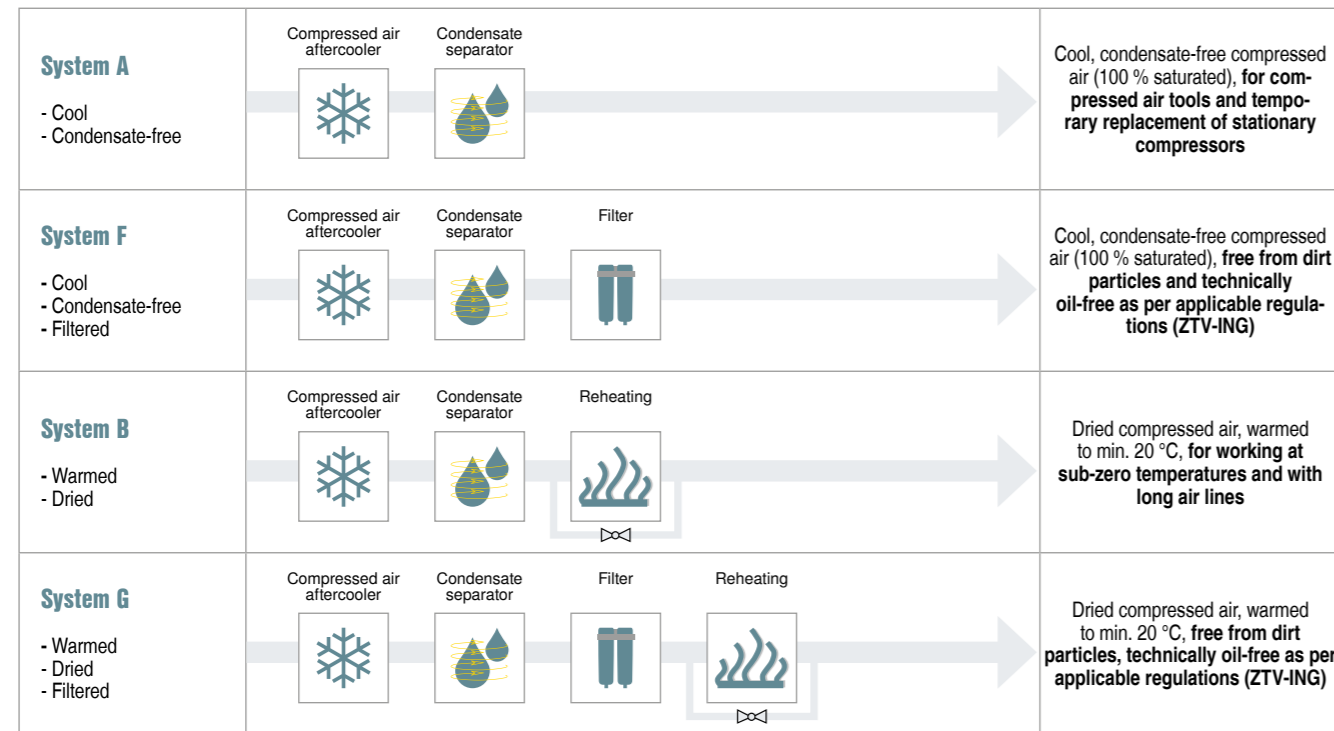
| | | |
|---|---|---|
| **System A**<br>- Cool<br>- Condensate-free | Compressed air aftercooler · Condensate separator | Cool, condensate-free compressed air (100 % saturated), **for compressed air tools and temporary replacement of stationary compressors** |
| **System F**<br>- Cool<br>- Condensate-free<br>- Filtered | Compressed air aftercooler · Condensate separator · Filter | Cool, condensate-free compressed air (100 % saturated), **free from dirt particles and technically oil-free as per applicable regulations (ZTV-ING)** |
| **System B**<br>- Warmed<br>- Dried | Compressed air aftercooler · Condensate separator · Reheating | Dried compressed air, warmed to min. 20 °C, **for working at sub-zero temperatures and with long air lines** |
| **System G**<br>- Warmed<br>- Dried<br>- Filtered | Compressed air aftercooler · Condensate separator · Filter · Reheating | Dried compressed air, warmed to min. 20 °C, **free from dirt particles, technically oil-free as per applicable regulations (ZTV-ING)** |